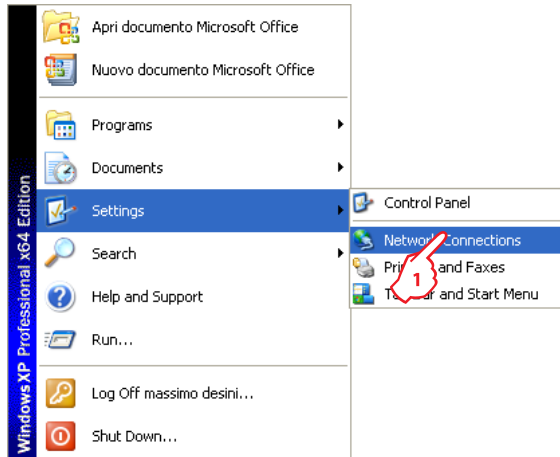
Windows XP Professional x64 Edition

Apri documento Microsoft Office

Nuovo documento Microsoft Office

Programs

Documents

Settings

Search

Help and Support

Run...

Log Off massimo desini...

Shut Down...

Control Panel

Netwo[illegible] Connections

Pri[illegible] and Faxes

T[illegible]r and Start Menu

1